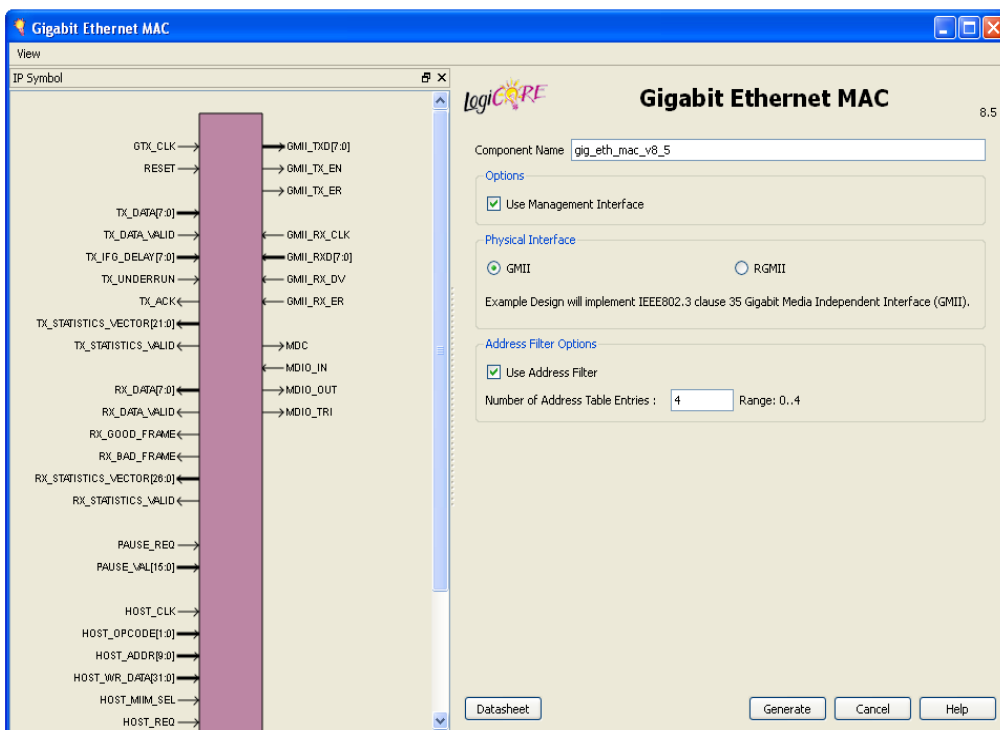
Gigabit Ethernet MAC

View

IP Symbol

GTX_CLK
RESET
TX_DATA[7:0]
TX_DATA_VALID
TX_IFG_DELAY[7:0]
TX_UNDERRUN
TX_ACK
TX_STATISTICS_VECTOR[21:0]
TX_STATISTICS_VALID
RX_DATA[7:0]
RX_DATA_VALID
RX_GOOD_FRAME
RX_BAD_FRAME
RX_STATISTICS_VECTOR[26:0]
RX_STATISTICS_VALID
PAUSE_REQ
PAUSE_VAL[15:0]
HOST_CLK
HOST_OPCODE[1:0]
HOST_ADDR[9:0]
HOST_WR_DATA[31:0]
HOST_MIIM_SEL
HOST_REQ

GMII_TXD[7:0]
GMII_TX_EN
GMII_TX_ER
GMII_RX_CLK
GMII_RXD[7:0]
GMII_RX_DV
GMII_RX_ER
MDC
MDIO_IN
MDIO_OUT
MDIO_TRI

LogiCORE

Gigabit Ethernet MAC

8.5

Component Name gig_eth_mac_v8_5

Options

Use Management Interface

Physical Interface

GMII

RGMII

Example Design will implement IEEE802.3 clause 35 Gigabit Media Independent Interface (GMII).

Address Filter Options

Use Address Filter

Number of Address Table Entries : 4 Range: 0..4

Datasheet

Generate

Cancel

Help